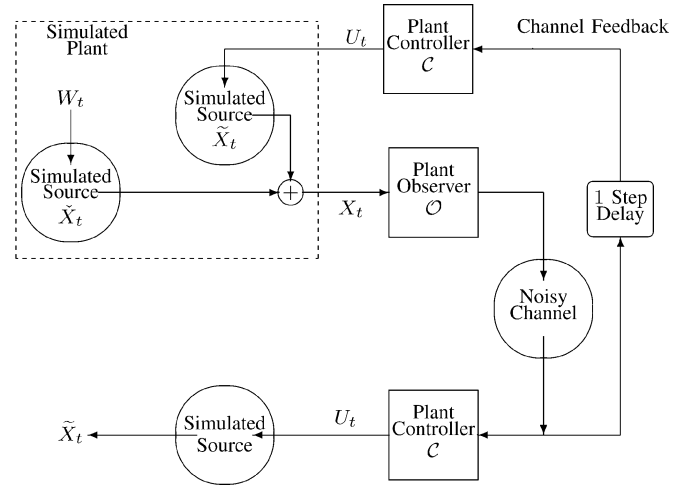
Simulated Plant

$U_t$

Plant Controller $\mathcal{C}$

Channel Feedback

$W_t$

Simulated Source $\widetilde{X}_t$

Simulated Source $\check{X}_t$

$+$

Plant Observer $\mathcal{O}$

$X_t$

1 Step Delay

Noisy Channel

$\widetilde{X}_t$

Simulated Source

$U_t$

Plant Controller $\mathcal{C}$